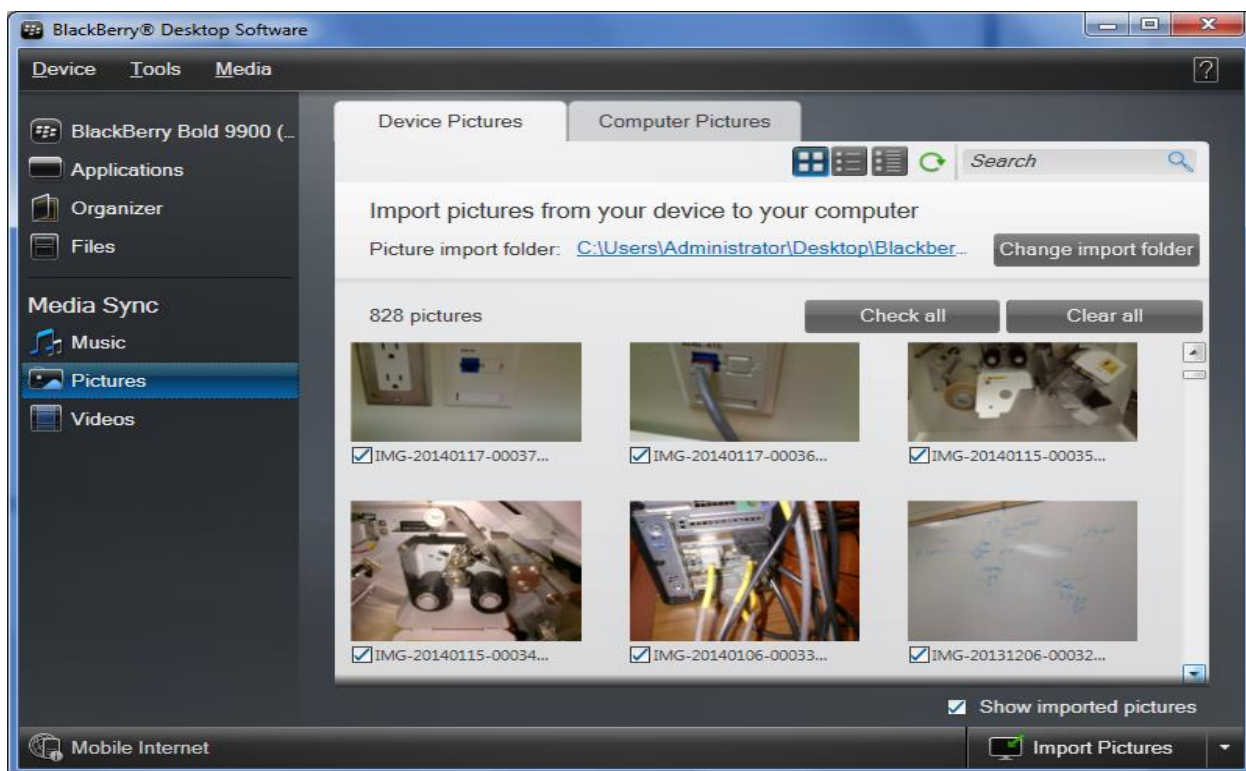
BlackBerry® Desktop Software

Device Tools Media

?

BlackBerry Bold 9900 (...
Applications
Organizer
Files

Media Sync
Music
Pictures
Videos

Device Pictures
Computer Pictures

Search

Import pictures from your device to your computer

Picture import folder: C:\Users\Administrator\Desktop\Blackber...

Change import folder

828 pictures

Check all
Clear all

IMG-20140117-00037...
IMG-20140117-00036...
IMG-20140115-00035...
IMG-20140115-00034...
IMG-20140106-00033...
IMG-20131206-00032...

Show imported pictures

Mobile Internet

Import Pictures